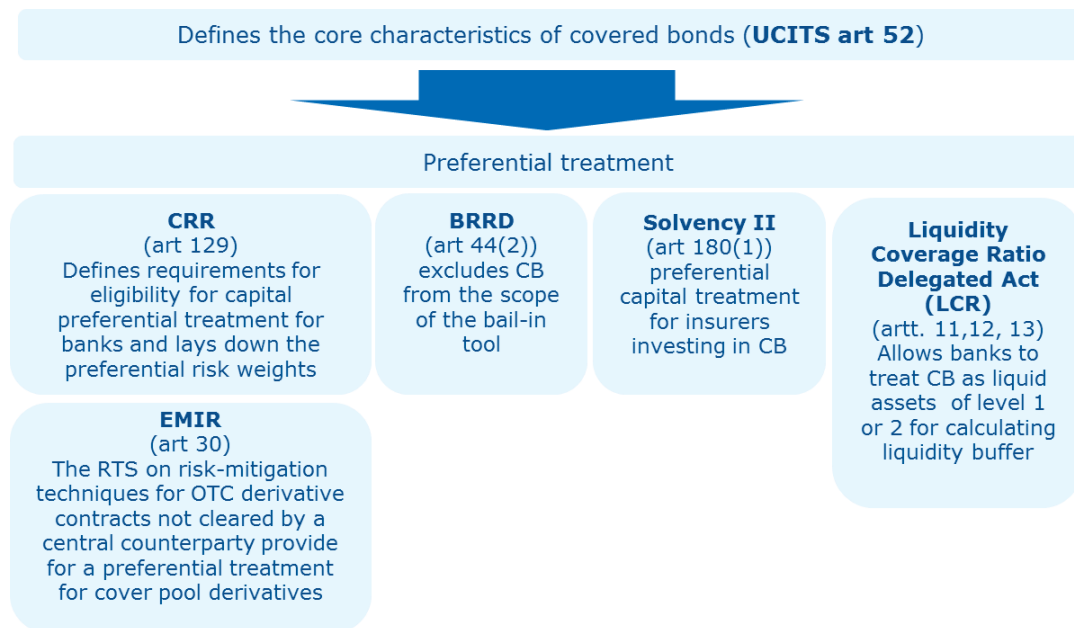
Defines the core characteristics of covered bonds (**UCITS art 52**)

Preferential treatment

**CRR**
(art 129)
Defines requirements for eligibility for capital preferential treatment for banks and lays down the preferential risk weights

**BRRD**
(art 44(2))
excludes CB from the scope of the bail-in tool

**Solvency II**
(art 180(1))
preferential capital treatment for insurers investing in CB

**Liquidity Coverage Ratio Delegated Act (LCR)**
(artt. 11,12, 13)
Allows banks to treat CB as liquid assets of level 1 or 2 for calculating liquidity buffer

**EMIR**
(art 30)
The RTS on risk-mitigation techniques for OTC derivative contracts not cleared by a central counterparty provide for a preferential treatment for cover pool derivatives